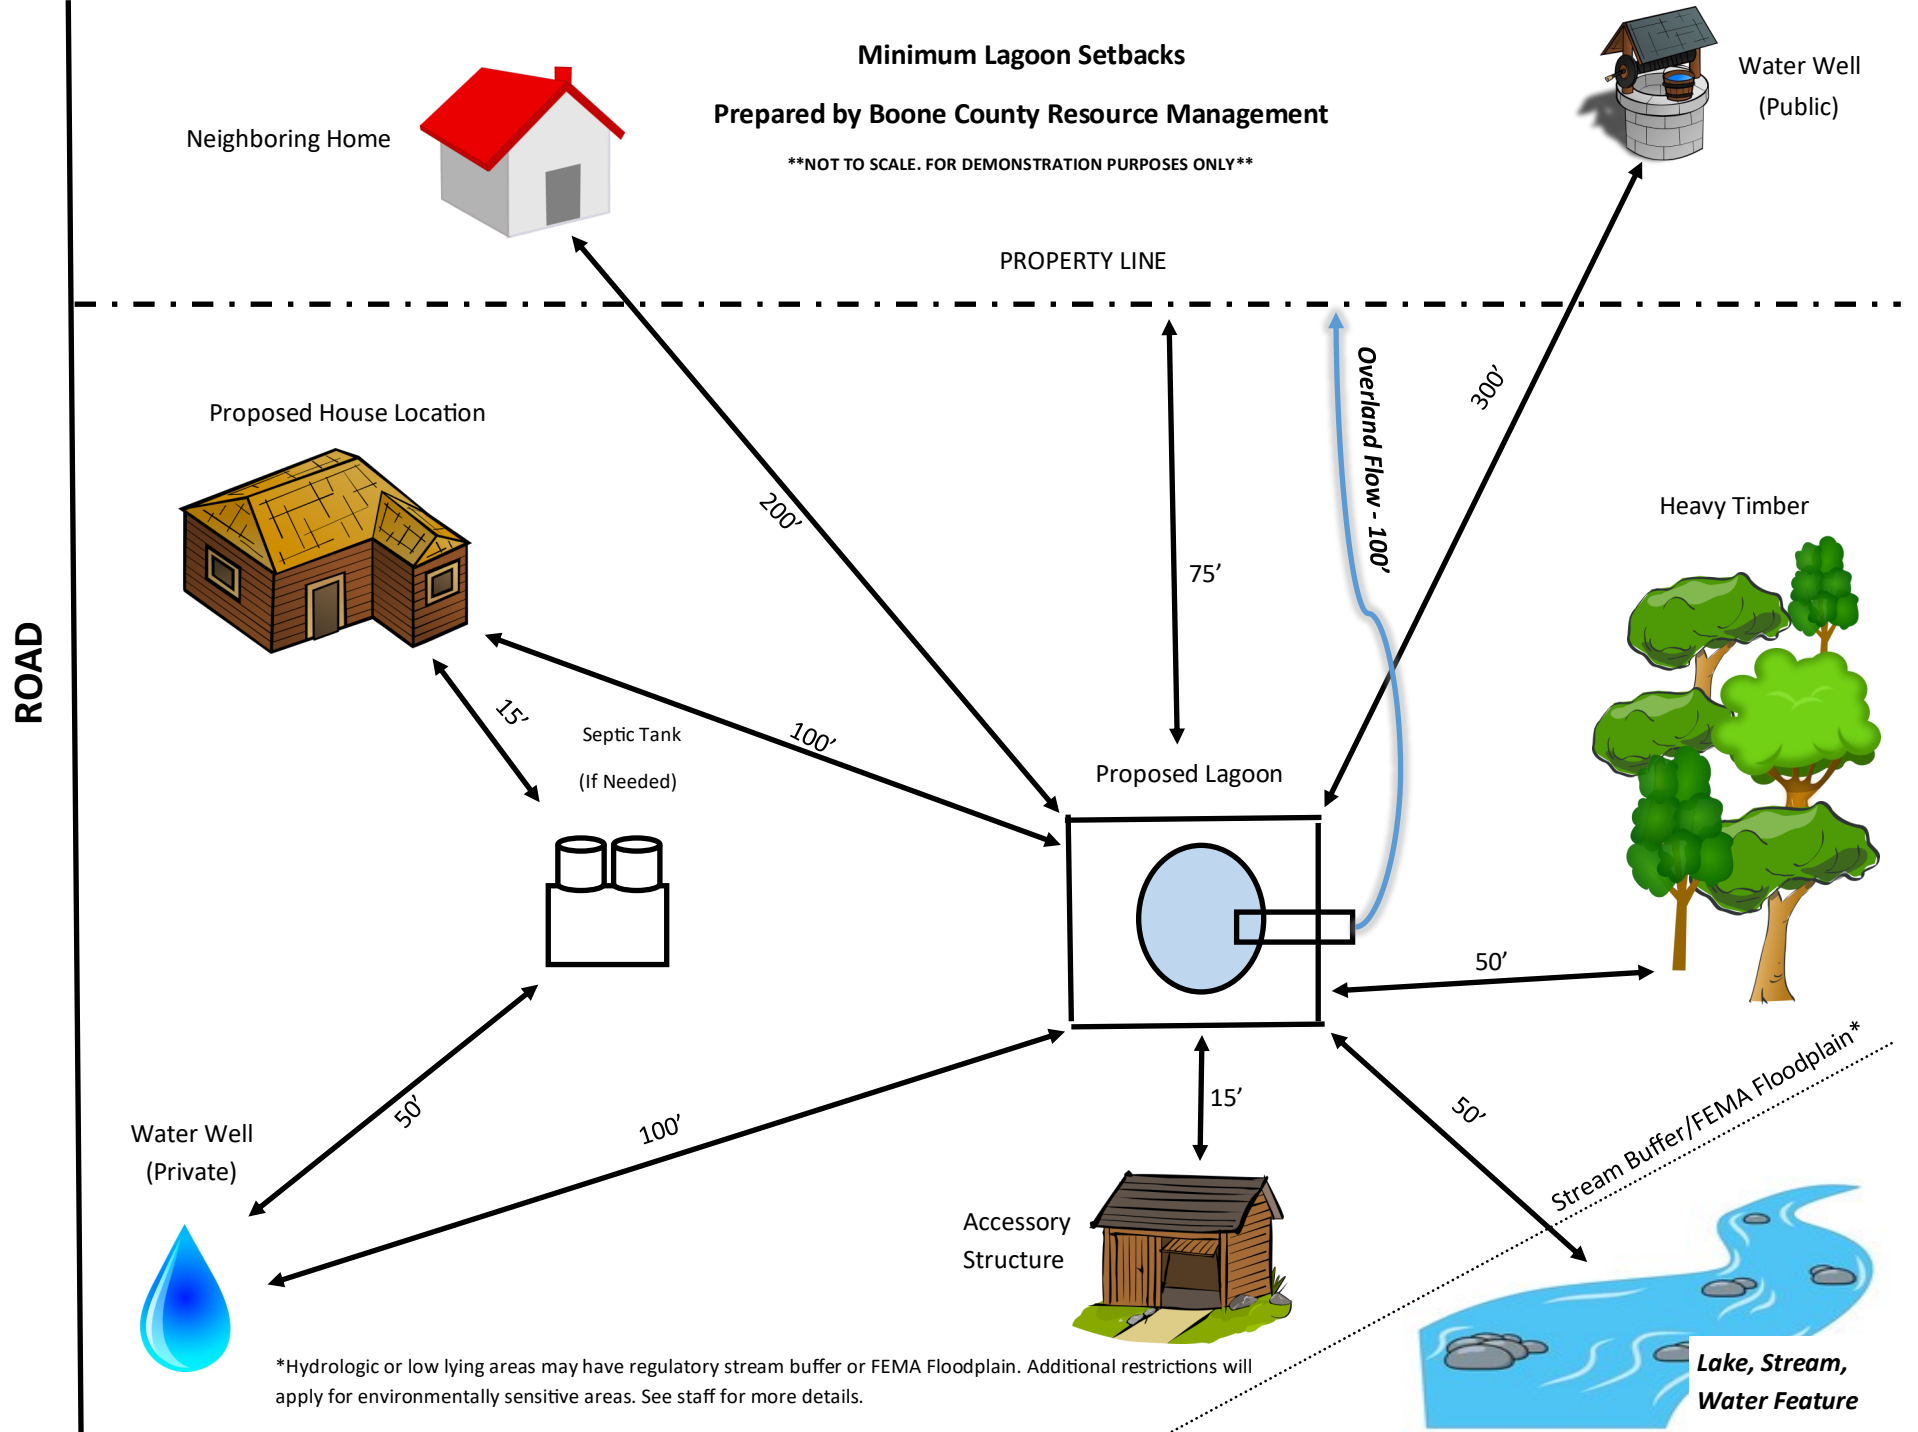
Minimum Lagoon Setbacks

Prepared by Boone County Resource Management

**NOT TO SCALE. FOR DEMONSTRATION PURPOSES ONLY**

Neighboring Home

Water Well
(Public)

PROPERTY LINE

ROAD

Proposed House Location

200'

75'

Overland Flow - 100'

300'

Heavy Timber

15'

Septic Tank
(If Needed)

100'

Proposed Lagoon

50'

Stream Buffer/FEMA Floodplain*

50'

15'

Water Well
(Private)

50'

100'

Accessory Structure

Lake, Stream, Water Feature

*Hydrologic or low lying areas may have regulatory stream buffer or FEMA Floodplain. Additional restrictions will apply for environmentally sensitive areas. See staff for more details.